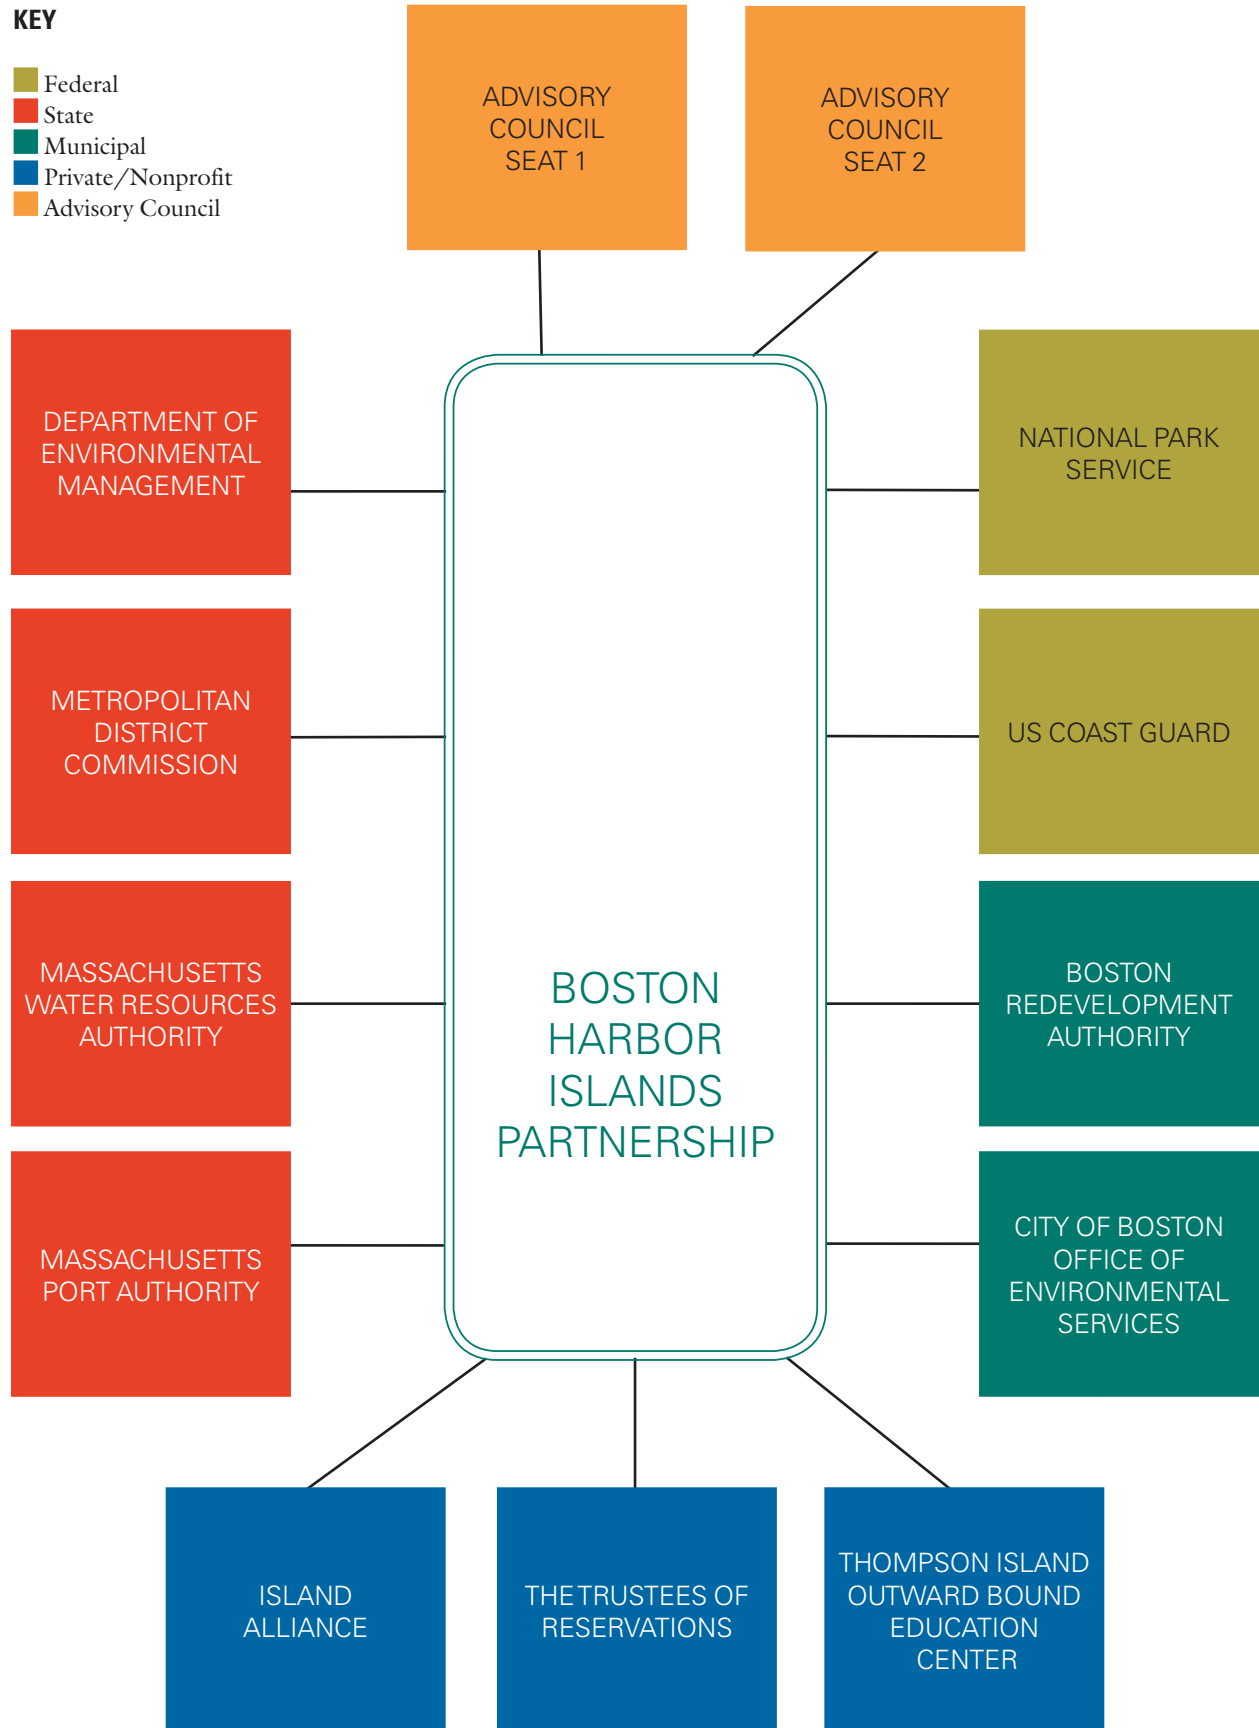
KEY

Federal
State
Municipal
Private/Nonprofit
Advisory Council

ADVISORY COUNCIL SEAT 1

ADVISORY COUNCIL SEAT 2

DEPARTMENT OF ENVIRONMENTAL MANAGEMENT

METROPOLITAN DISTRICT COMMISSION

MASSACHUSETTS WATER RESOURCES AUTHORITY

MASSACHUSETTS PORT AUTHORITY

BOSTON HARBOR ISLANDS PARTNERSHIP

NATIONAL PARK SERVICE

US COAST GUARD

BOSTON REDEVELOPMENT AUTHORITY

CITY OF BOSTON OFFICE OF ENVIRONMENTAL SERVICES

ISLAND ALLIANCE

THE TRUSTEES OF RESERVATIONS

THOMPSON ISLAND OUTWARD BOUND EDUCATION CENTER